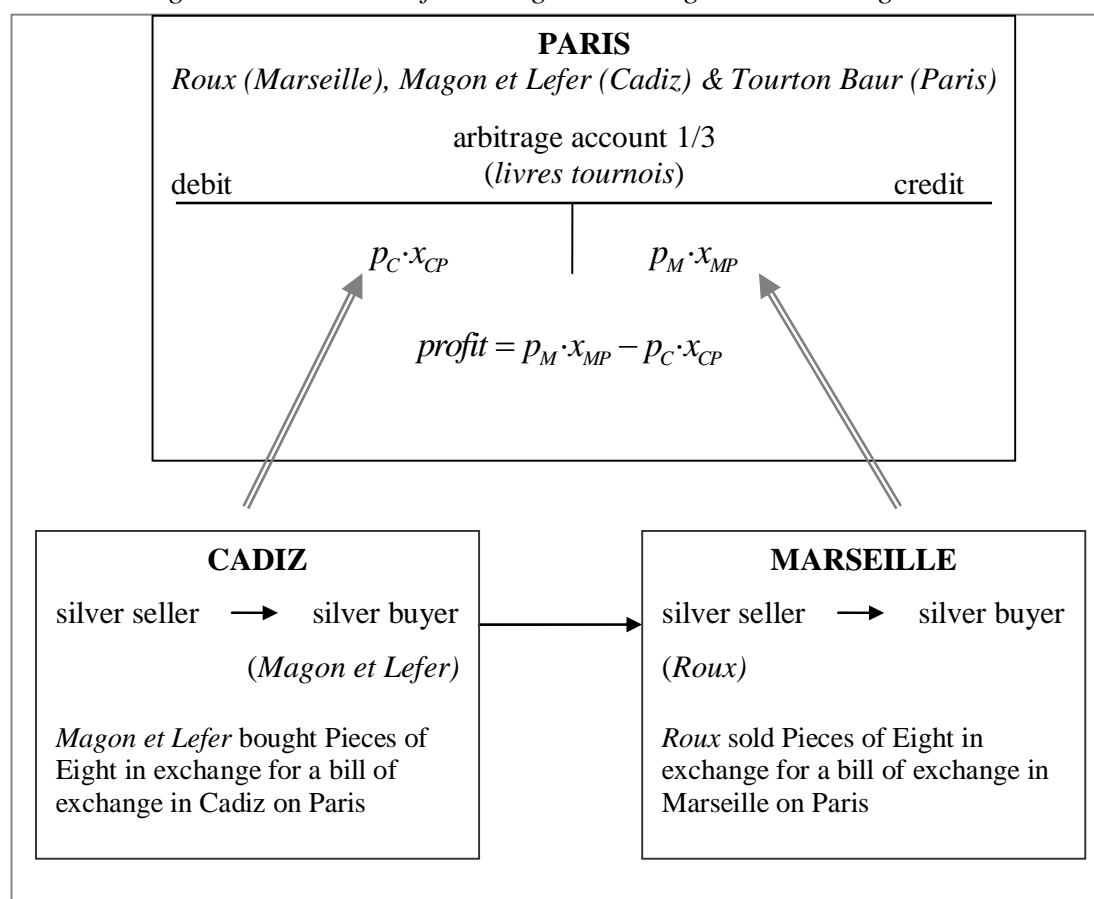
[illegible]

**PARIS**
*Roux (Marseille), Magon et Lefer (Cadiz) & Tourton Baur (Paris)*

arbitrage account 1/3
(*livres tournois*)

debit

credit

$p_C \cdot x_{CP}$

$p_M \cdot x_{MP}$

$profit = p_M \cdot x_{MP} - p_C \cdot x_{CP}$

**CADIZ**

silver seller → silver buyer

(*Magon et Lefer)*

*Magon et Lefer* bought Pieces of Eight in exchange for a bill of exchange in Cadiz on Paris

**MARSEILLE**

silver seller → silver buyer

(*Roux)*

*Roux* sold Pieces of Eight in exchange for a bill of exchange in Marseille on Paris